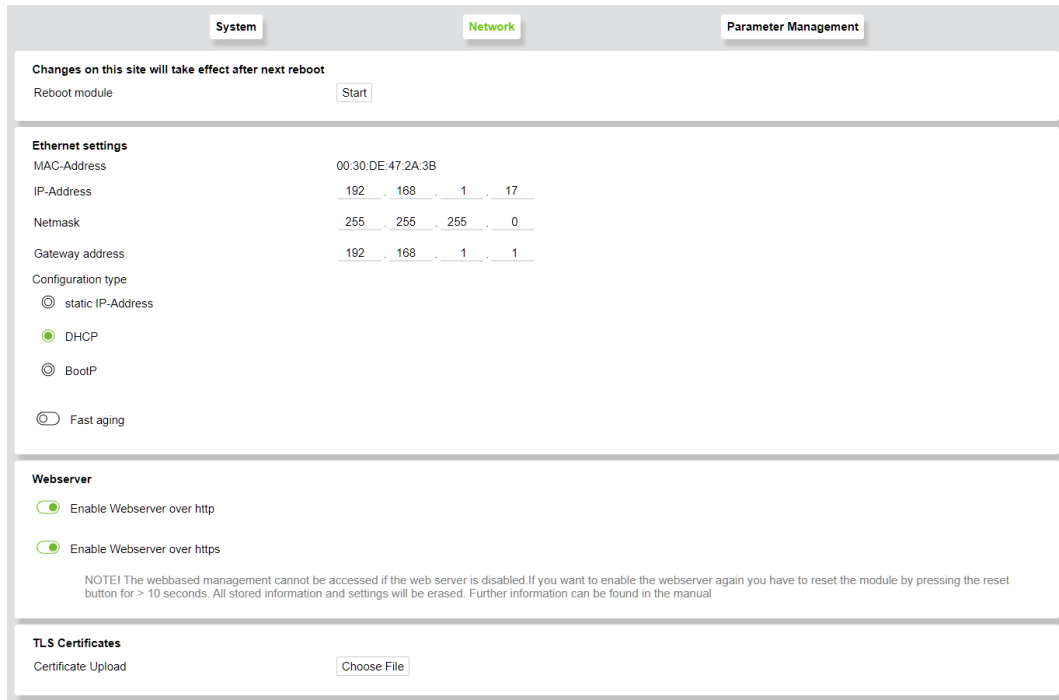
System

Network

Parameter Management

Changes on this site will take effect after next reboot

Reboot module Start

Ethernet settings

MAC-Address 00:30:DE:47:2A:3B

IP-Address 192 . 168 . 1 . 17

Netmask 255 . 255 . 255 . 0

Gateway address 192 . 168 . 1 . 1

Configuration type

static IP-Address

DHCP

BootP

Fast aging

Webserver

Enable Webserver over http

Enable Webserver over https

NOTE! The webbased management cannot be accessed if the web server is disabled.If you want to enable the webserver again you have to reset the module by pressing the reset button for > 10 seconds. All stored information and settings will be erased. Further information can be found in the manual

TLS Certificates

Certificate Upload Choose File